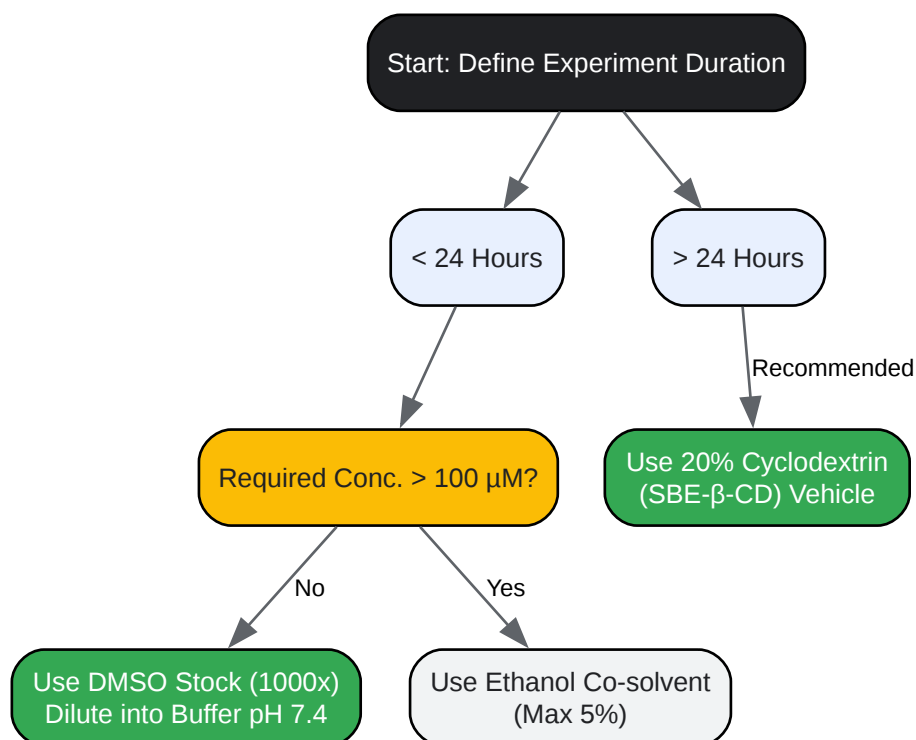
Start: Define Experiment Duration

< 24 Hours

> 24 Hours

Recommended

Required Conc. > 100 µM?

Use 20% Cyclodextrin (SBE-β-CD) Vehicle

No

Yes

Use DMSO Stock (1000x) Dilute into Buffer pH 7.4

Use Ethanol Co-solvent (Max 5%)